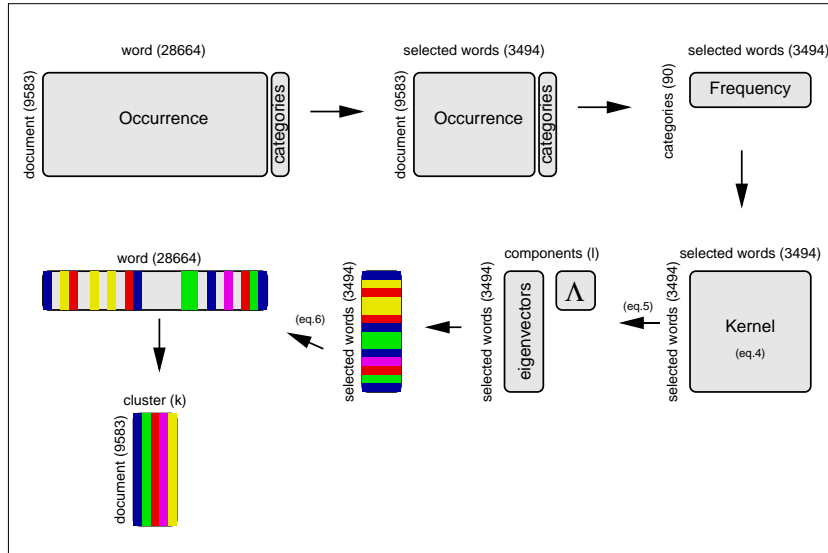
word (28664)

document (9583)

Occurrence

categories

selected words (3494)

document (9583)

Occurrence

categories

selected words (3494)

categories (90)

Frequency

word (28664)

selected words (3494)

(eq.6)

components (l)

selected words (3494)

eigenvectors

$\Lambda$

(eq.5)

selected words (3494)

selected words (3494)

Kernel

(eq.4)

cluster (k)

document (9583)